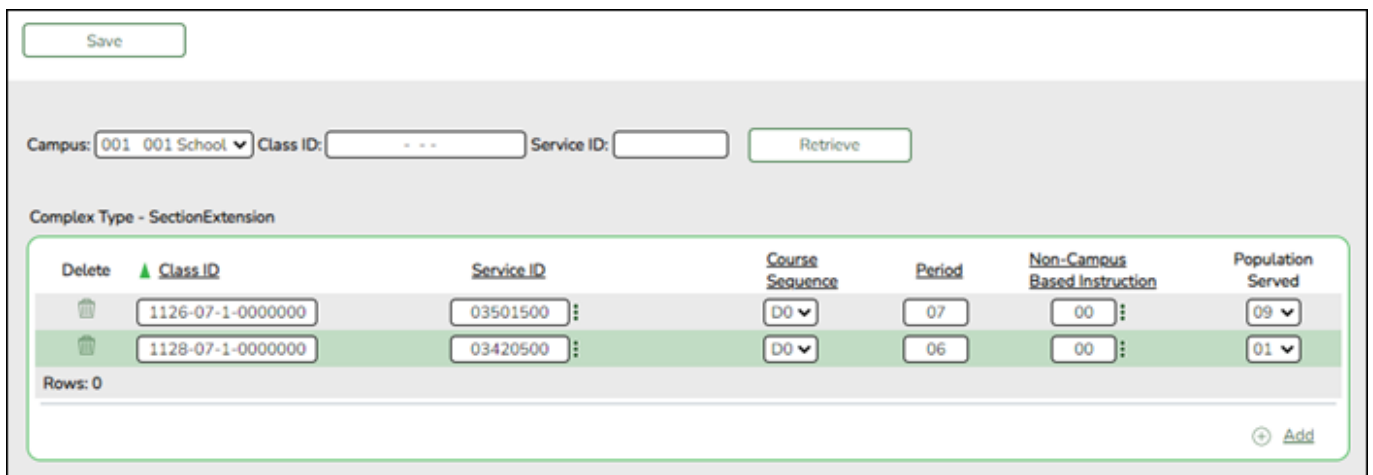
Save

Campus: 001 001 School Class ID: - - - Service ID: Retrieve

Complex Type - SectionExtension

| Delete | Class ID | Service ID | Course Sequence | Period | Non-Campus Based Instruction | Population Served |
|---|---|---|---|---|---|---|
| | 1126-07-1-0000000 | 03501500 | D0 | 07 | 00 | 09 |
| | 1128-07-1-0000000 | 03420500 | D0 | 06 | 00 | 01 |

Rows: 0

Add